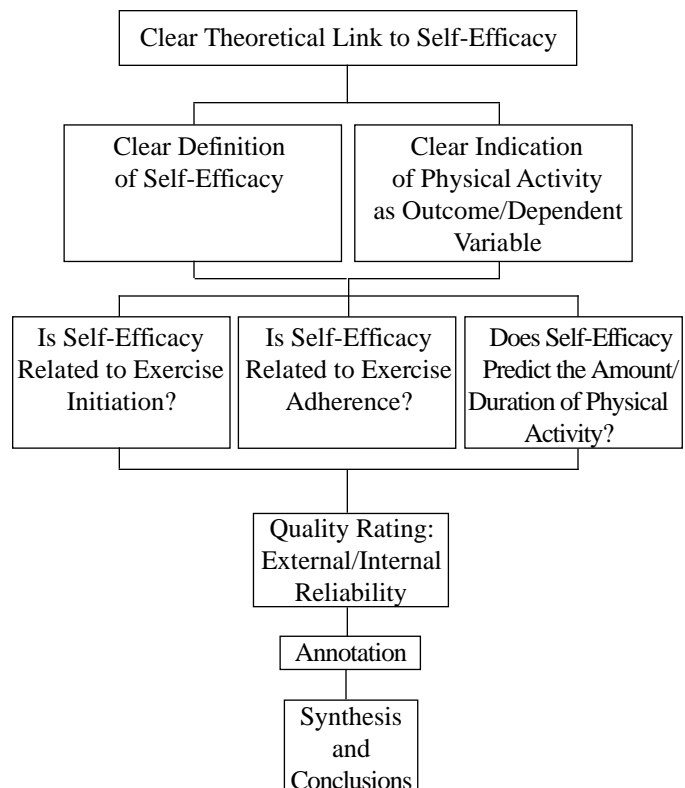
Clear Theoretical Link to Self-Efficacy

Clear Definition of Self-Efficacy

Clear Indication of Physical Activity as Outcome/Dependent Variable

Is Self-Efficacy Related to Exercise Initiation?

Is Self-Efficacy Related to Exercise Adherence?

Does Self-Efficacy Predict the Amount/ Duration of Physical Activity?

Quality Rating: External/Internal Reliability

Annotation

Synthesis and Conclusions